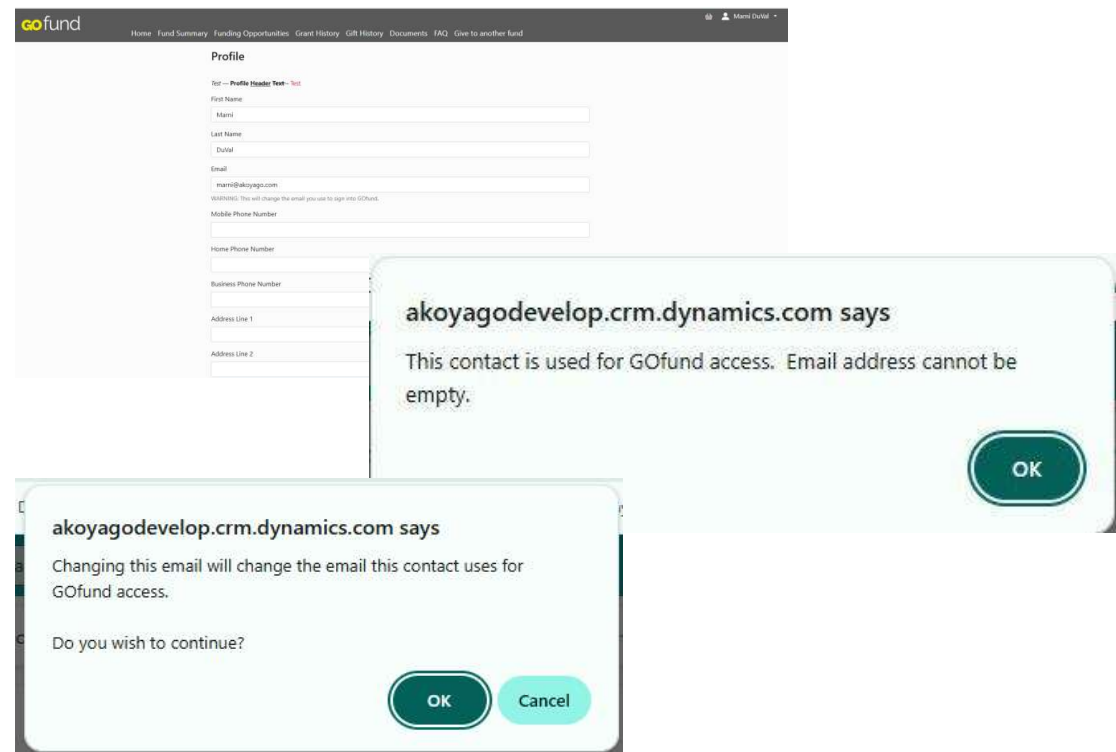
GOfund

Home Fund Summary Funding Opportunities Grant History Gift History Documents FAQ Give to another fund

Mami DuVal

Profile

Test — **Profile Header Test** – Test

First Name

Mami

Last Name

DuVal

Email

mami@akoyago.com

WARNING: This will change the email you use to sign into GOfund.

Mobile Phone Number

Home Phone Number

Business Phone Number

Address Line 1

Address Line 2

akoyagodevelop.crm.dynamics.com says

This contact is used for GOfund access. Email address cannot be empty.

OK

akoyagodevelop.crm.dynamics.com says

Changing this email will change the email this contact uses for GOfund access.

Do you wish to continue?

OK

Cancel